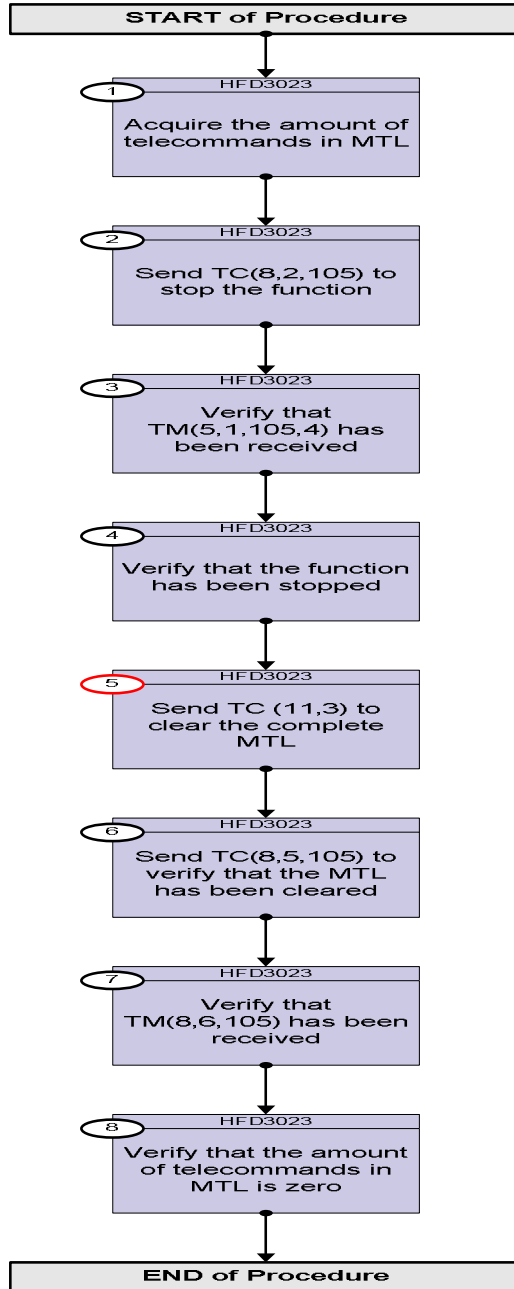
START of Procedure

1
HFD3023
Acquire the amount of telecommands in MTL

2
HFD3023
Send TC(8,2,105) to stop the function

3
HFD3023
Verify that TM(5,1,105,4) has been received

4
HFD3023
Verify that the function has been stopped

5
HFD3023
Send TC (11,3) to clear the complete MTL

6
HFD3023
Send TC(8,5,105) to verify that the MTL has been cleared

7
HFD3023
Verify that TM(8,6,105) has been received

8
HFD3023
Verify that the amount of telecommands in MTL is zero

END of Procedure